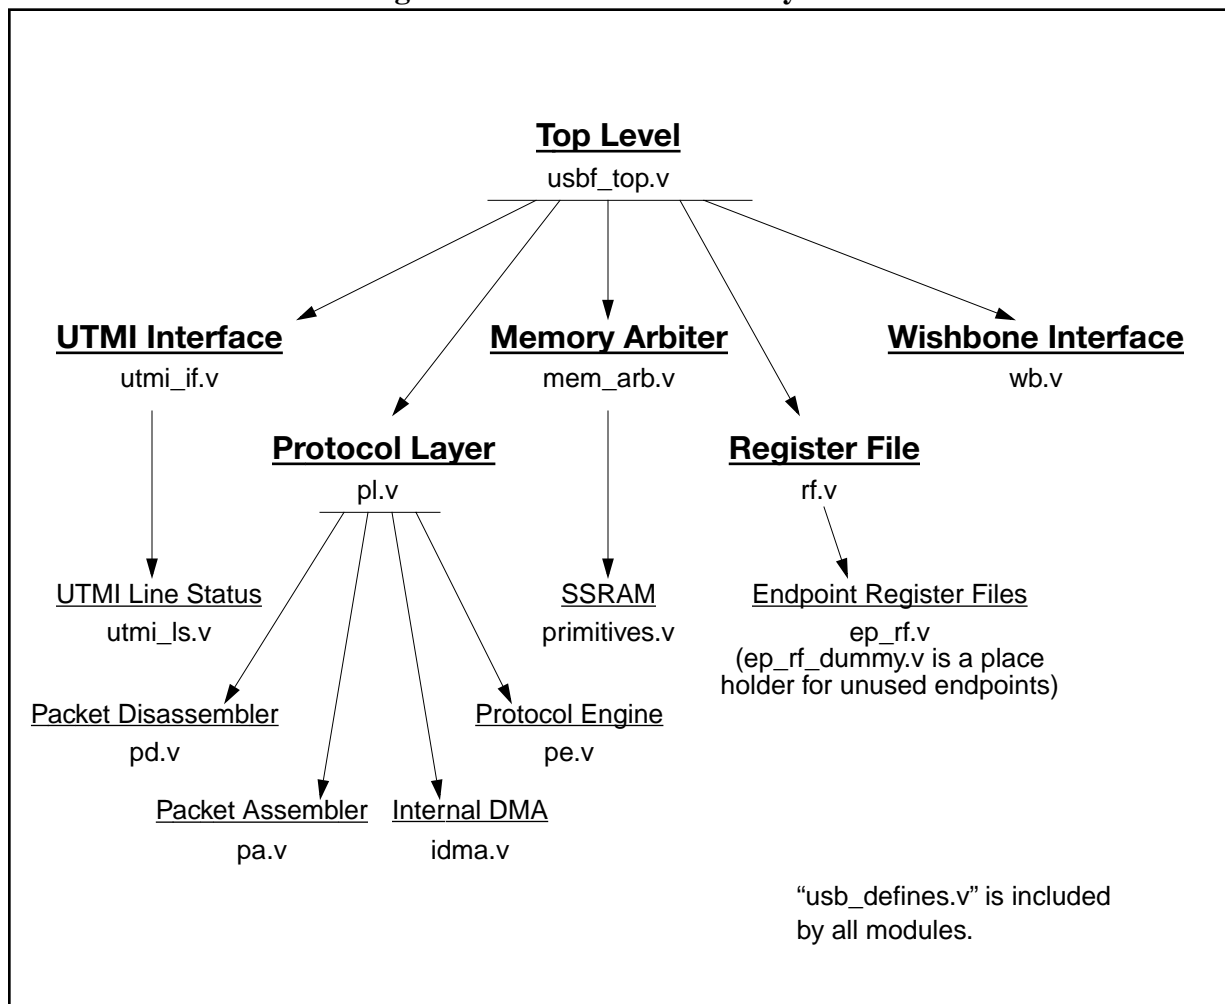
Top Level
usbf_top.v

UTMI Interface
utmi_if.v

Memory Arbiter
mem_arb.v

Wishbone Interface
wb.v

Protocol Layer
pl.v

Register File
rf.v

UTMI Line Status
utmi_ls.v

SSRAM
primitives.v

Endpoint Register Files
ep_rf.v
(ep_rf_dummy.v is a place holder for unused endpoints)

Packet Disassembler
pd.v

Protocol Engine
pe.v

Packet Assembler
pa.v

Internal DMA
idma.v

“usb_defines.v” is included by all modules.